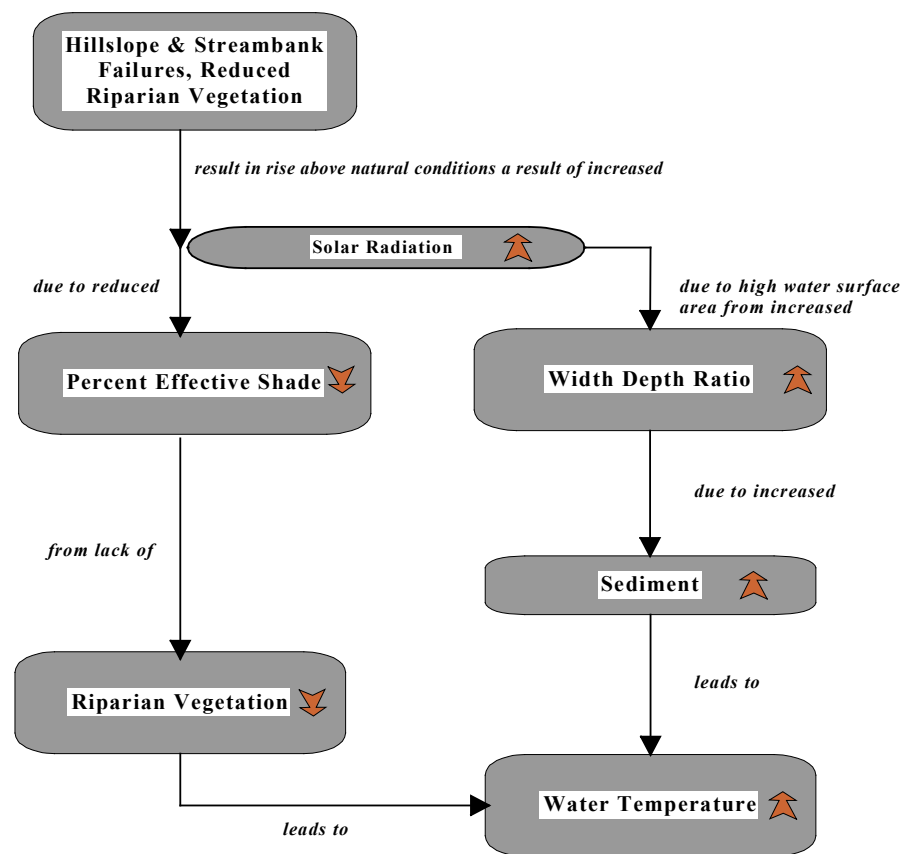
Hillslope & Streambank Failures, Reduced Riparian Vegetation

result in rise above natural conditions a result of increased

Solar Radiation

due to reduced

due to high water surface area from increased

Percent Effective Shade

Width Depth Ratio

due to increased

from lack of

Sediment

leads to

Riparian Vegetation

Water Temperature

leads to